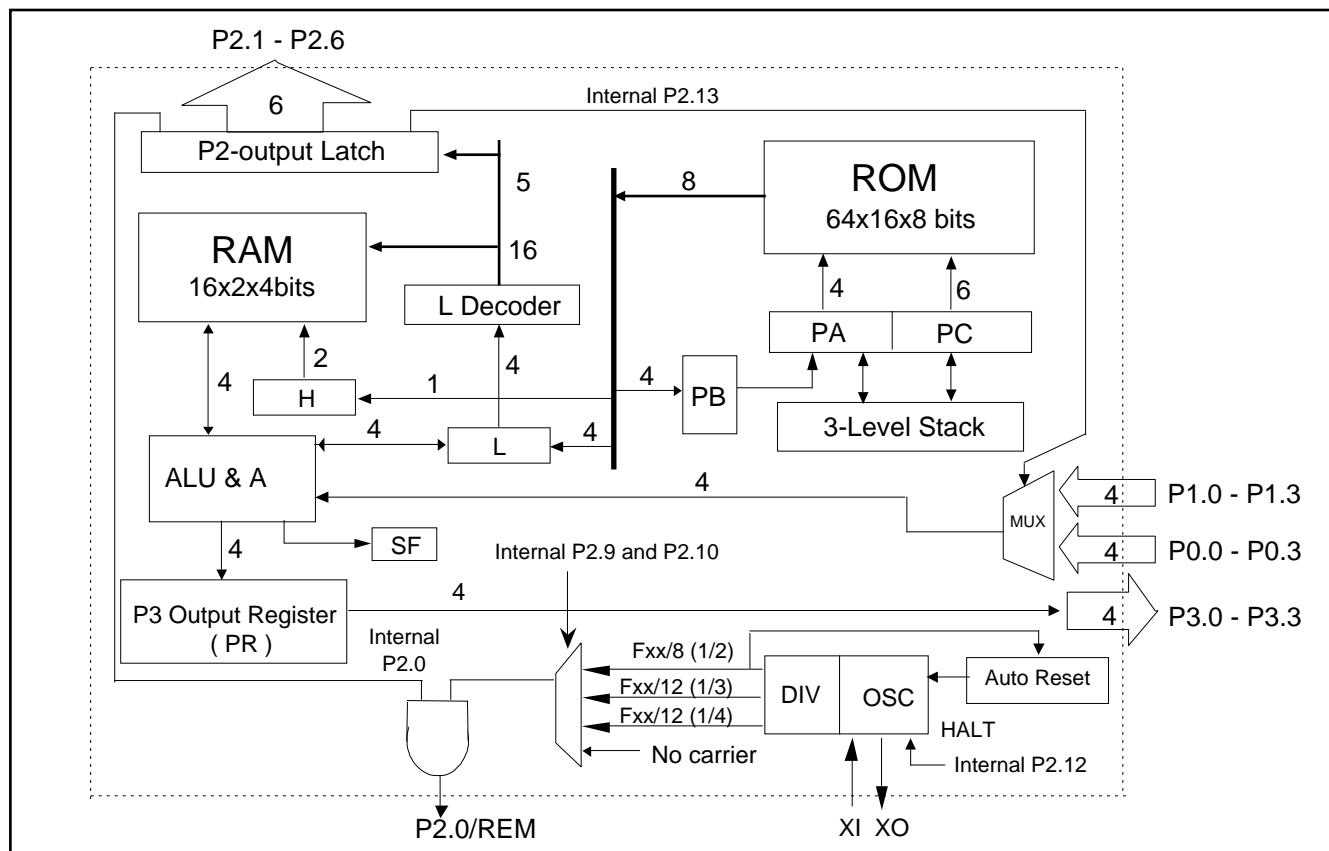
P2.1 - P2.6

6

Internal P2.13

P2-output Latch

5

8

ROM
64x16x8 bits

RAM
16x2x4bits

16

L Decoder

4

6

PA

PC

2

4

4

4

1

H

PB

3-Level Stack

4

4

L

ALU & A

4

MUX

4

P1.0 - P1.3

4

P0.0 - P0.3

4

SF

Internal P2.9 and P2.10

P3 Output Register
( PR )

4

4

P3.0 - P3.3

Internal
P2.0

Fxx/8 (1/2)

Fxx/12 (1/3)

Fxx/12 (1/4)

DIV

OSC

Auto Reset

HALT

No carrier

Internal P2.12

P2.0/REM

XI

XO